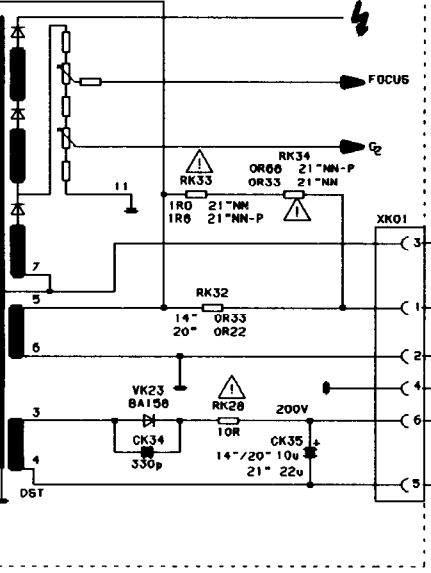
FOCUS

$G_2$

RK33
1R0 21"NN
1R8 21"NN-P

RK34
0R68 21"NN-P
0R33 21"NN

11

XK01

7

3

5

RK32
14" 0R33
20" 0R22

1

6

2

VK23
BA158

RK28
10R

200V

4

CK34
330p

CK35
14"/20" 10u
21" 22u

3

6

4

5

DST